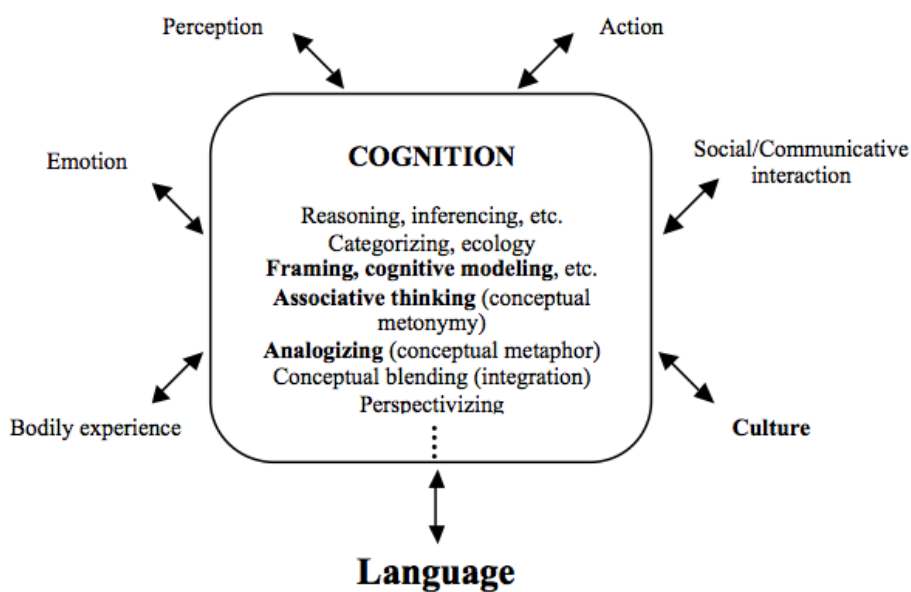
Perception

Action

Emotion

COGNITION

Social/Communicative interaction

Reasoning, inferencing, etc.
Categorizing, ecology
Framing, cognitive modeling, etc.
Associative thinking (conceptual metonymy)
Analogizing (conceptual metaphor)
Conceptual blending (integration)
Perspectivizing

Bodily experience

Culture

Language